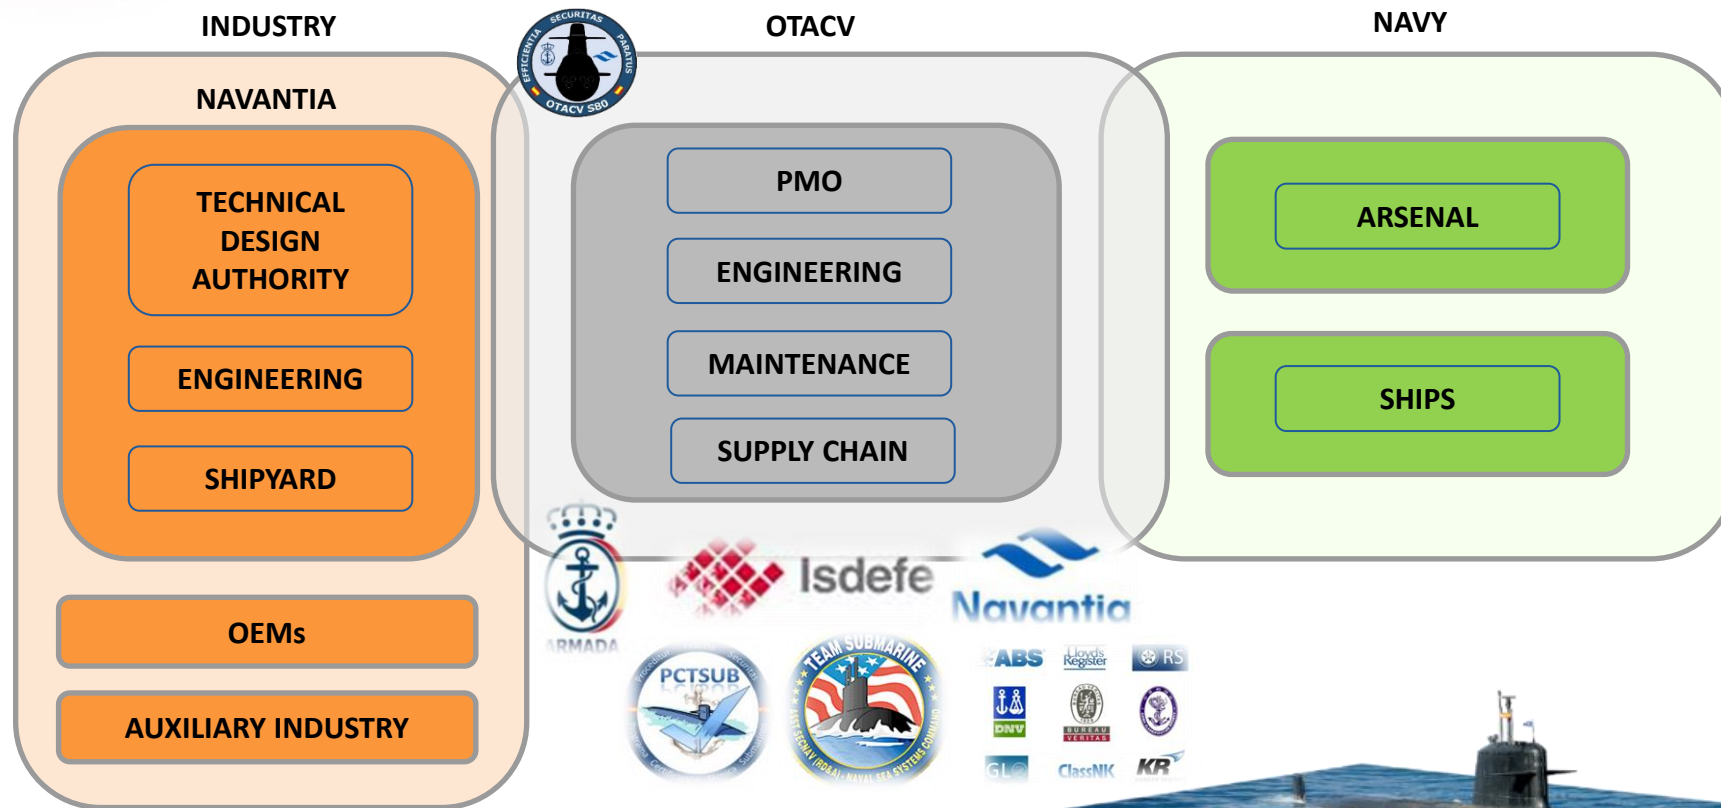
INDUSTRY

OTACV

NAVY

SECURITAS PARATUS EFFICIENTIA OTACV S80

NAVANTIA

TECHNICAL DESIGN AUTHORITY

ENGINEERING

SHIPYARD

OEMs

AUXILIARY INDUSTRY

PMO

ENGINEERING

MAINTENANCE

SUPPLY CHAIN

ARSENAL

SHIPS

ARMADA

Isdefe

Navantia

PCTSUB

TEAM SUBMARINE

ABS

Lloyd's Register

RS

DNV

BUREAU VERITAS

GL

ClassNK

KR